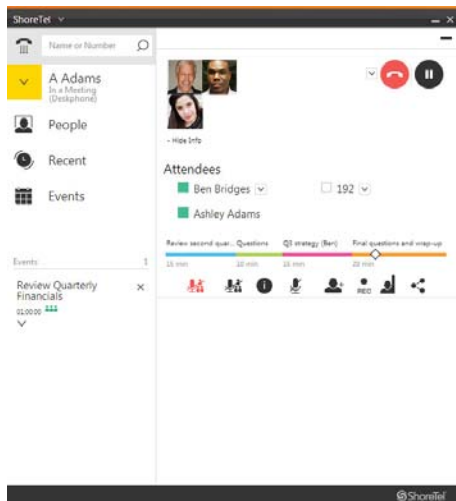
ShoreTel

Name or Number

A Adams
In a Meeting (Deskphone)

People

Recent

Events

Events 1

Review Quarterly Financials
01:00:00

- Hide Info

Attendees

Ben Bridges

192

Ashley Adams

Review second quar... Questions Q3 strategy (Ben) Final questions and wrap-up

15 min 10 min 15 min 20 min

REC

ShoreTel